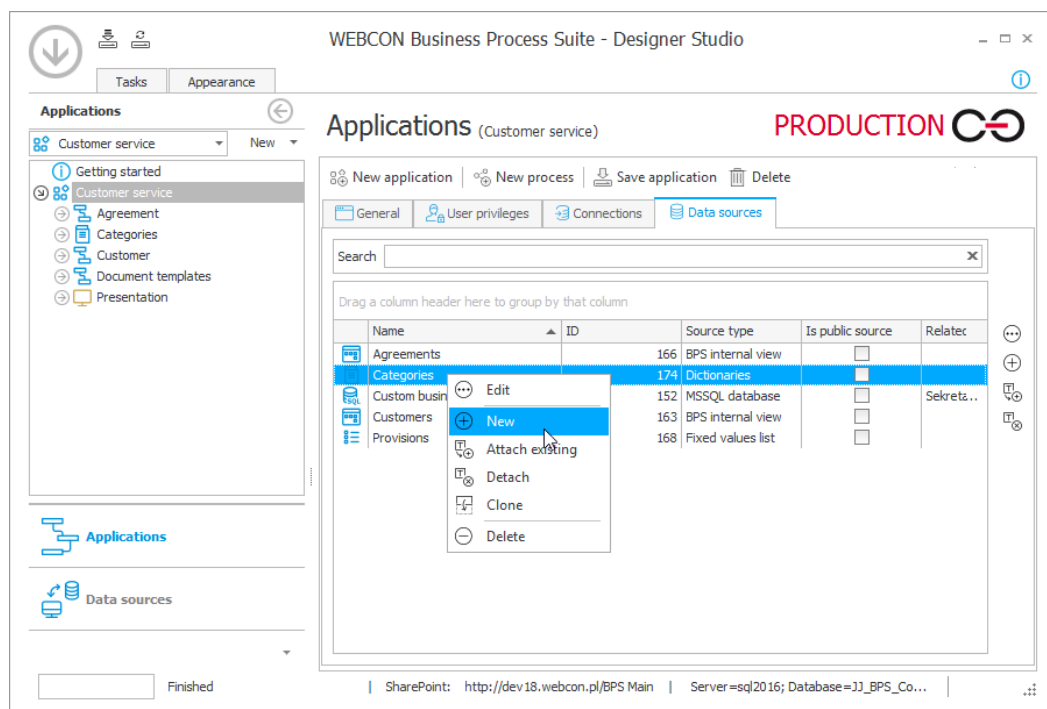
WEBCON Business Process Suite - Designer Studio

Tasks | Appearance

Applications

Customer service | New

Getting started
Customer service
Agreement
Categories
Customer
Document templates
Presentation

Applications
Data sources

Finished

Applications (Customer service)

PRODUCTION

New application | New process | Save application | Delete

General | User privileges | Connections | Data sources

Search

Drag a column header here to group by that column

| Name | ID | Source type | Is public source | Relatec |
|---|---|---|---|---|
| Agreements | 166 | BPS internal view | | |
| Categories | 174 | Dictionaries | | |
| Custom busin | 152 | MSSQL database | | Sekreta... |
| Customers | 163 | BPS internal view | | |
| Provisions | 168 | Fixed values list | | |

Edit
New
Attach existing
Detach
Clone
Delete

| SharePoint: http://dev18.webcon.pl/BPS Main | Server=sql2016; Database=JJ_BPS_Co...